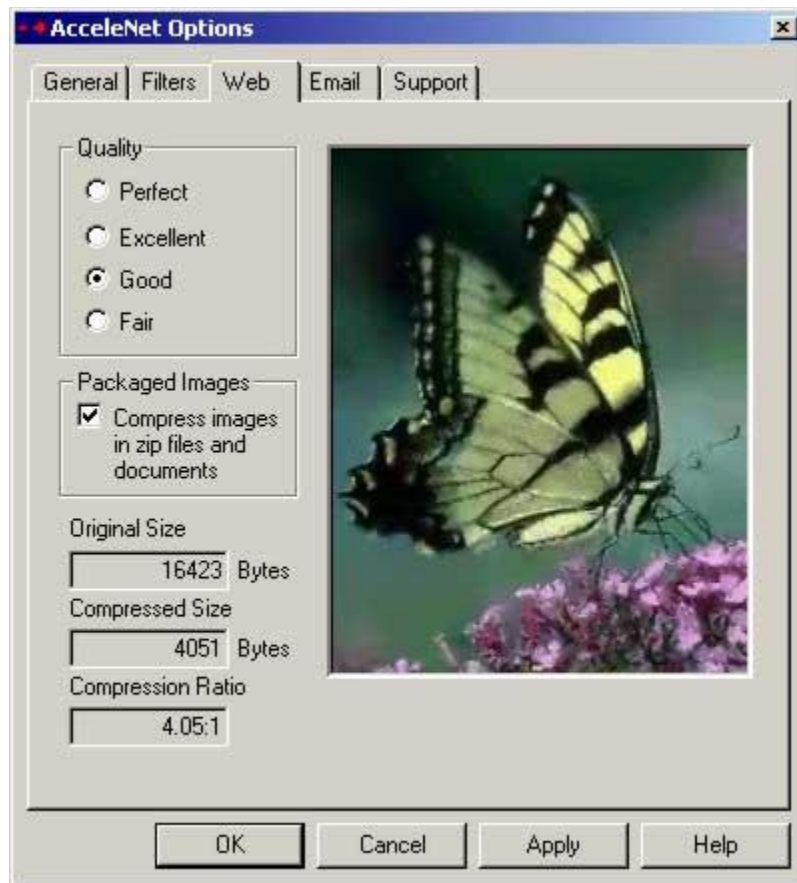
AcceleNet Options

General | Filters | Web | Email | Support

Quality
Perfect
Excellent
Good
Fair

Packaged Images
Compress images in zip files and documents

Original Size
16423 Bytes
Compressed Size
4051 Bytes
Compression Ratio
4.05:1

OK | Cancel | Apply | Help